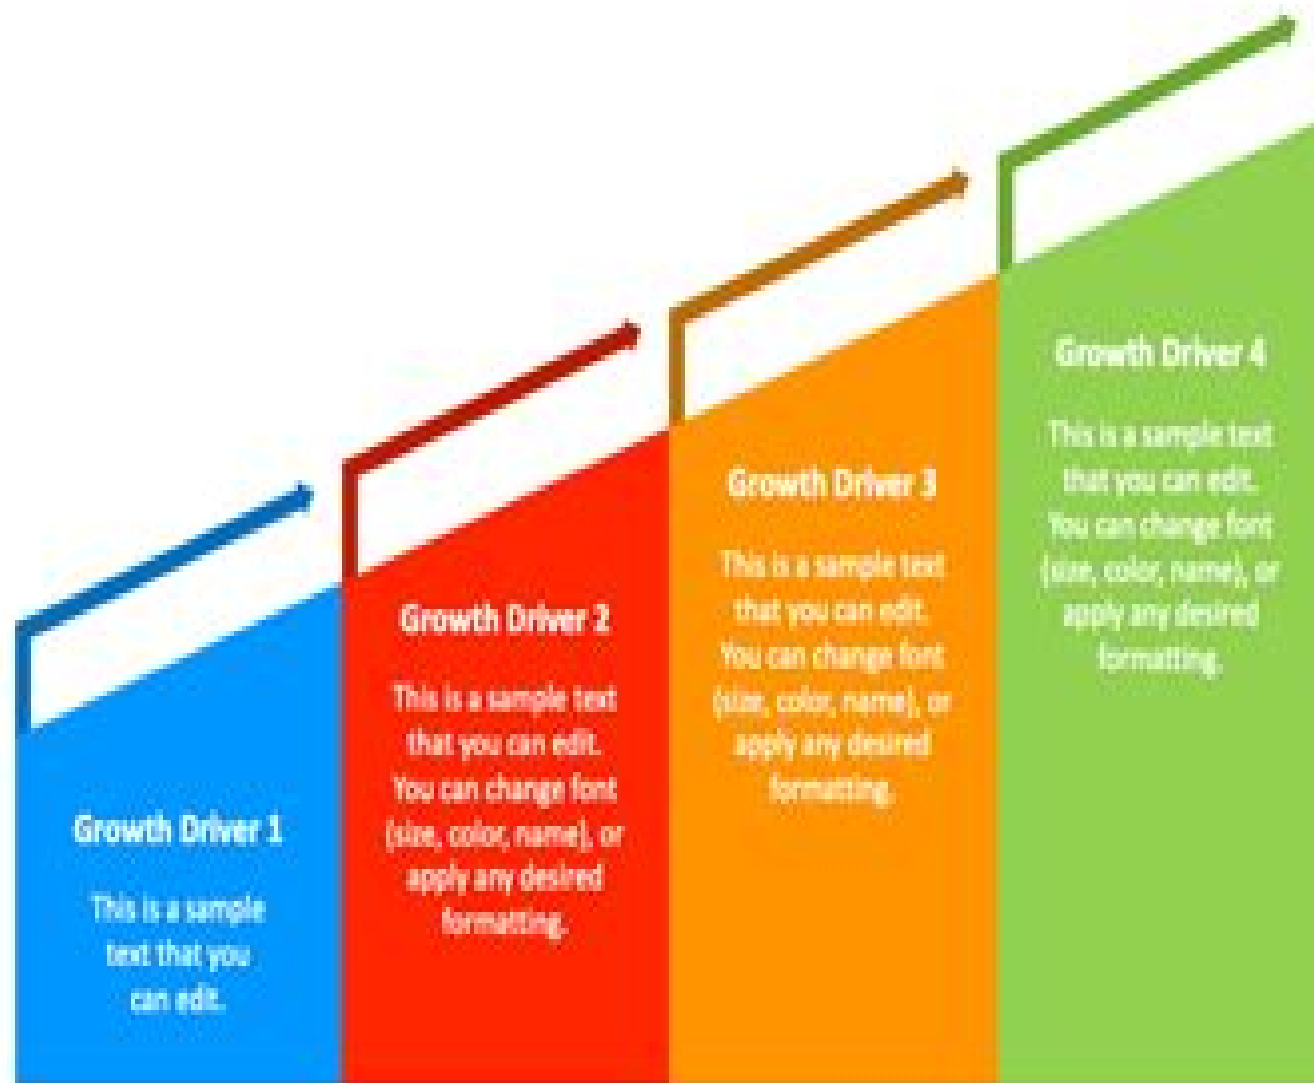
Growth Driver 1

This is a sample text that you can edit.

Growth Driver 2

This is a sample text that you can edit. You can change font (size, color, name), or apply any desired formatting.

Growth Driver 3

This is a sample text that you can edit. You can change font (size, color, name), or apply any desired formatting.

Growth Driver 4

This is a sample text that you can edit. You can change font (size, color, name), or apply any desired formatting.